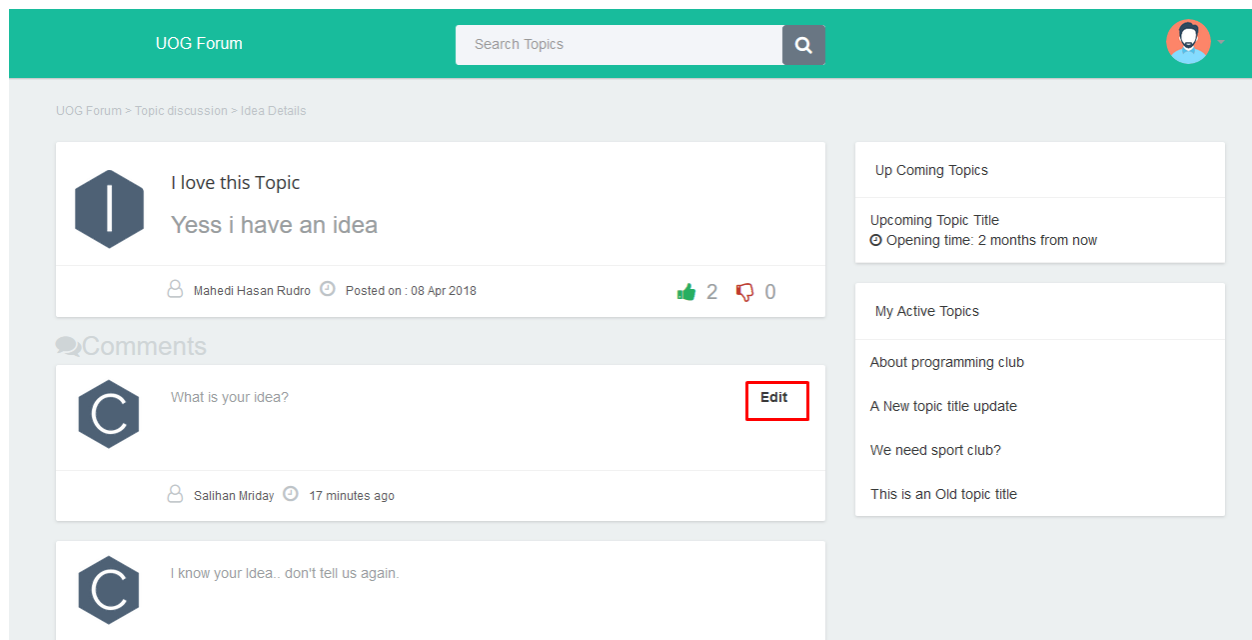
UOG Forum

Search Topics

UOG Forum > Topic discussion > Idea Details

I

I love this Topic

Yess i have an idea

Mahedi Hasan Rudro Posted on : 08 Apr 2018

2 0

Comments

C

What is your idea?

Edit

Salihan Mriday 17 minutes ago

C

I know your Idea.. don't tell us again.

Up Coming Topics

Upcoming Topic Title
Opening time: 2 months from now

My Active Topics

About programming club

A New topic title update

We need sport club?

This is an Old topic title